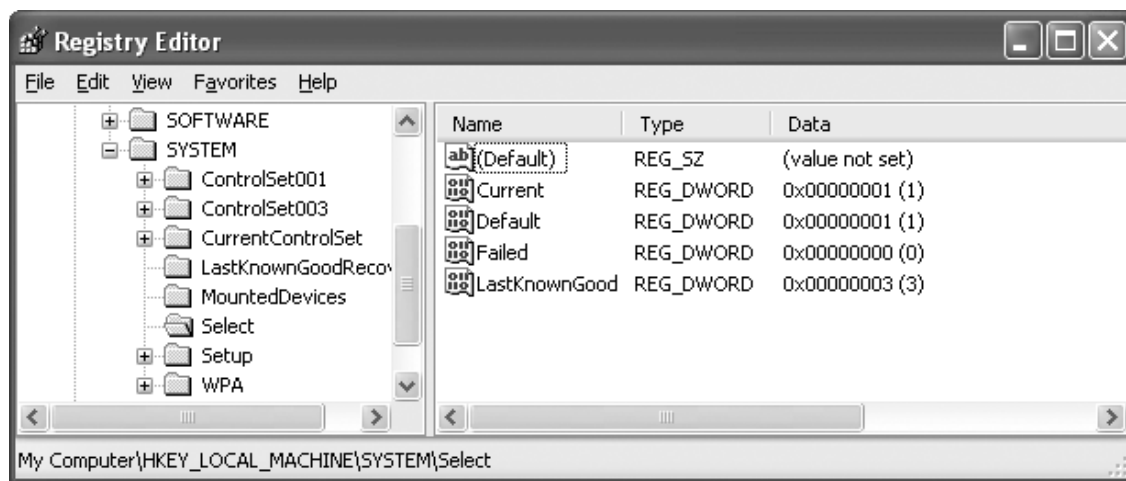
Registry Editor

File Edit View Favorites Help

SOFTWARE
SYSTEM
ControlSet001
ControlSet003
CurrentControlSet
LastKnownGoodReco
MountedDevices
Select
Setup
WPA

| Name | Type | Data |
|---|---|---|
| (Default) | REG_SZ | (value not set) |
| Current | REG_DWORD | 0x00000001 (1) |
| Default | REG_DWORD | 0x00000001 (1) |
| Failed | REG_DWORD | 0x00000000 (0) |
| LastKnownGood | REG_DWORD | 0x00000003 (3) |

My Computer\HKEY_LOCAL_MACHINE\SYSTEM\Select